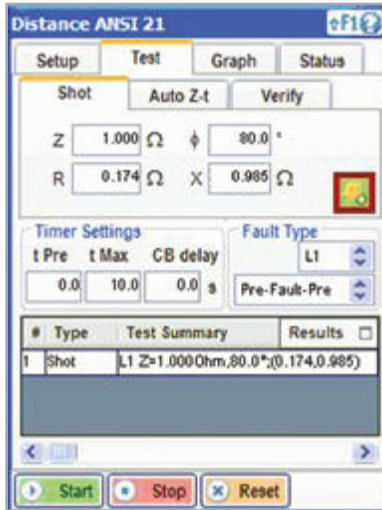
Distance ANSI 21

F1

Setup | Test | Graph | Status

Shot | Auto Z-t | Verify

Z 1.000 Ω ϕ 80.0 °

R 0.174 Ω X 0.985 Ω

Timer Settings

t Pre t Max CB delay

0.0 10.0 0.0 s

Fault Type

L1

Pre-Fault-Pre

| # | Type | Test Summary | Results |
|---|---|---|---|
| 1 | Shot | L1 Z=1.000Ohm,80.0°;(0.174,0.985) | |

Start Stop Reset